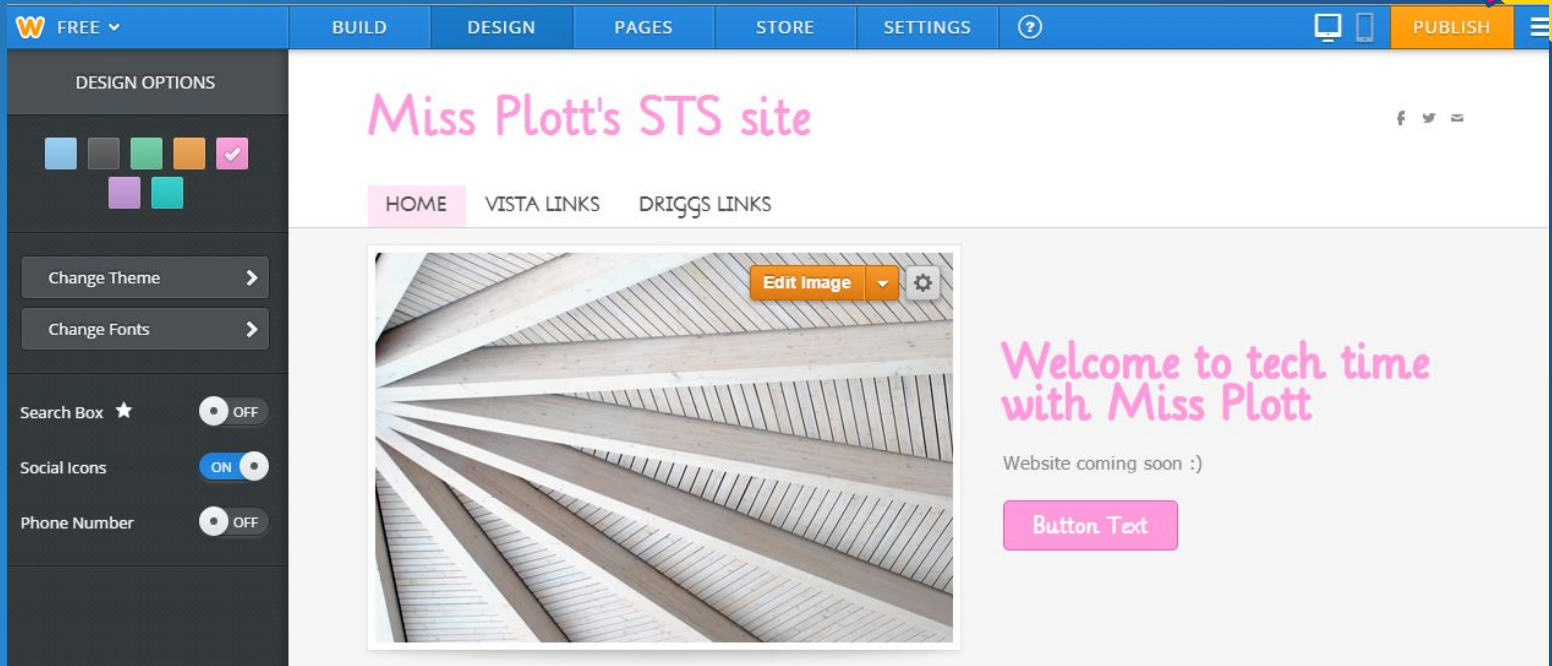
W FREE
BUILD DESIGN PAGES STORE SETTINGS ?
PUBLISH

DESIGN OPTIONS

Change Theme
Change Fonts

Search Box OFF
Social Icons ON
Phone Number OFF

Miss Plott's STS site

HOME VISTA LINKS DRIGGS LINKS

Edit Image

Welcome to tech time with Miss Plott

Website coming soon :)

Button Text